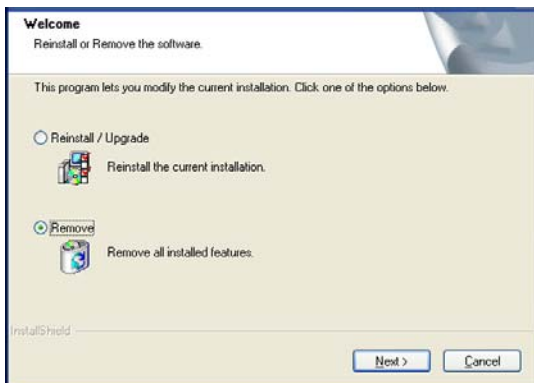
Welcome
Reinstall or Remove the software.

This program lets you modify the current installation. Click one of the options below.

Reinstall / Upgrade
Reinstall the current installation.

Remove
Remove all installed features.

InstallShield

Next >
Cancel